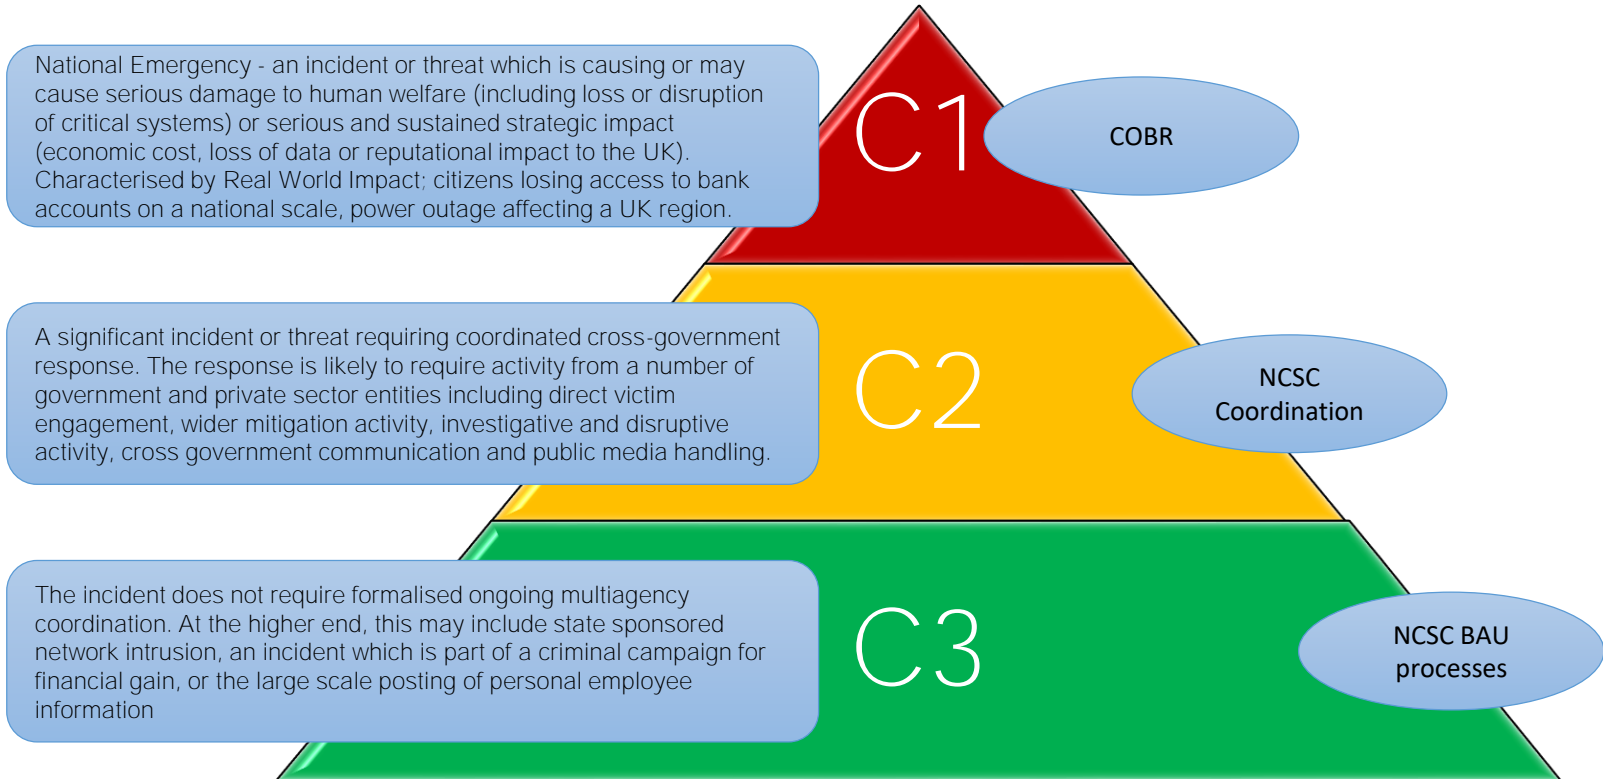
National Emergency - an incident or threat which is causing or may cause serious damage to human welfare (including loss or disruption of critical systems) or serious and sustained strategic impact (economic cost, loss of data or reputational impact to the UK). Characterised by Real World Impact; citizens losing access to bank accounts on a national scale, power outage affecting a UK region.

C1

COBR

A significant incident or threat requiring coordinated cross-government response. The response is likely to require activity from a number of government and private sector entities including direct victim engagement, wider mitigation activity, investigative and disruptive activity, cross government communication and public media handling.

C2

NCSC Coordination

The incident does not require formalised ongoing multiagency coordination. At the higher end, this may include state sponsored network intrusion, an incident which is part of a criminal campaign for financial gain, or the large scale posting of personal employee information

C3

NCSC BAU processes